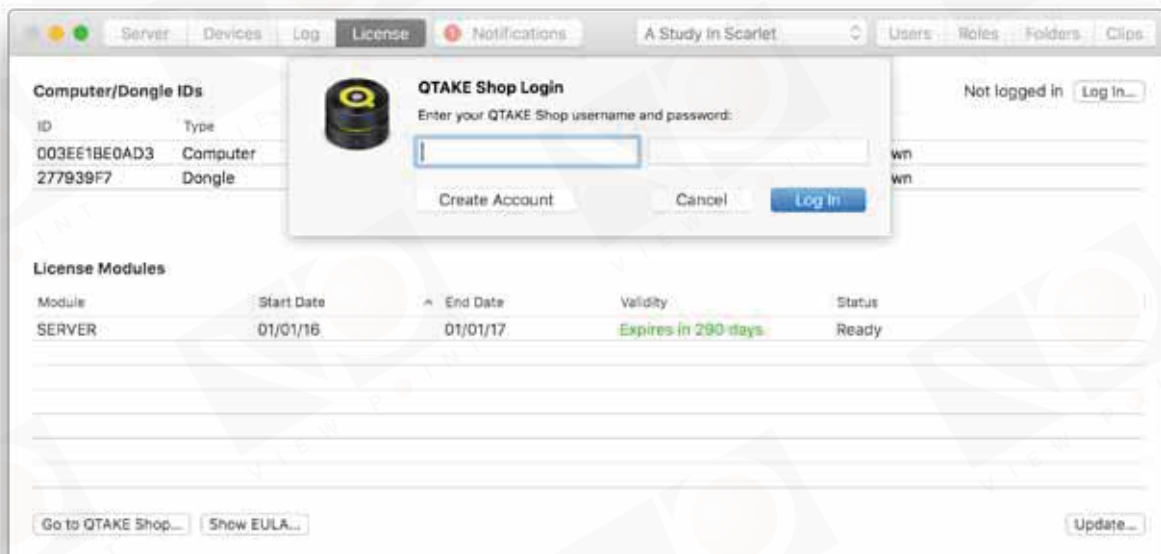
Server Devices Log License Notifications A Study In Scarlet Users Roles Folders Clips

Computer/Dongle IDs

Not logged in Log In...

| ID | Type |
|---|---|
| 003EE1BE0AD3 | Computer |
| 277939F7 | Dongle |

wn
wn

QTAKE Shop Login

Enter your QTAKE Shop username and password:

Create Account Cancel Log In

License Modules

| Module | Start Date | End Date | Validity | Status |
|---|---|---|---|---|
| SERVER | 01/01/16 | 01/01/17 | Expires in 290 days | Ready |

Go to QTAKE Shop... Show EULA... Update...